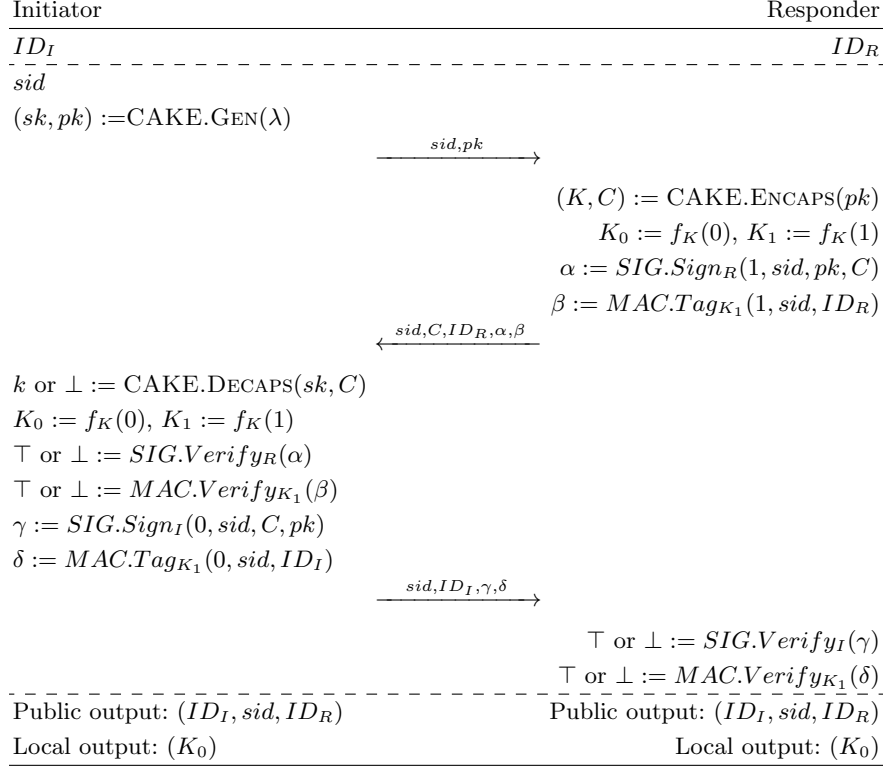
Initiator Responder

$ID_I$ $ID_R$

$sid$

$(sk, pk) :=$CAKE.GEN$(\lambda)$

$\xrightarrow{sid, pk}$

$(K, C) :=$ CAKE.ENCAPS$(pk)$

$K_0 := f_K(0),\ K_1 := f_K(1)$

$\alpha := SIG.Sign_R(1, sid, pk, C)$

$\beta := MAC.Tag_{K_1}(1, sid, ID_R)$

$\xleftarrow{sid, C, ID_R, \alpha, \beta}$

$k$ or $\perp :=$ CAKE.DECAPS$(sk, C)$

$K_0 := f_K(0),\ K_1 := f_K(1)$

$\top$ or $\perp := SIG.Verify_R(\alpha)$

$\top$ or $\perp := MAC.Verify_{K_1}(\beta)$

$\gamma := SIG.Sign_I(0, sid, C, pk)$

$\delta := MAC.Tag_{K_1}(0, sid, ID_I)$

$\xrightarrow{sid, ID_I, \gamma, \delta}$

$\top$ or $\perp := SIG.Verify_I(\gamma)$

$\top$ or $\perp := MAC.Verify_{K_1}(\delta)$

Public output: $(ID_I, sid, ID_R)$ Public output: $(ID_I, sid, ID_R)$

Local output: $(K_0)$ Local output: $(K_0)$